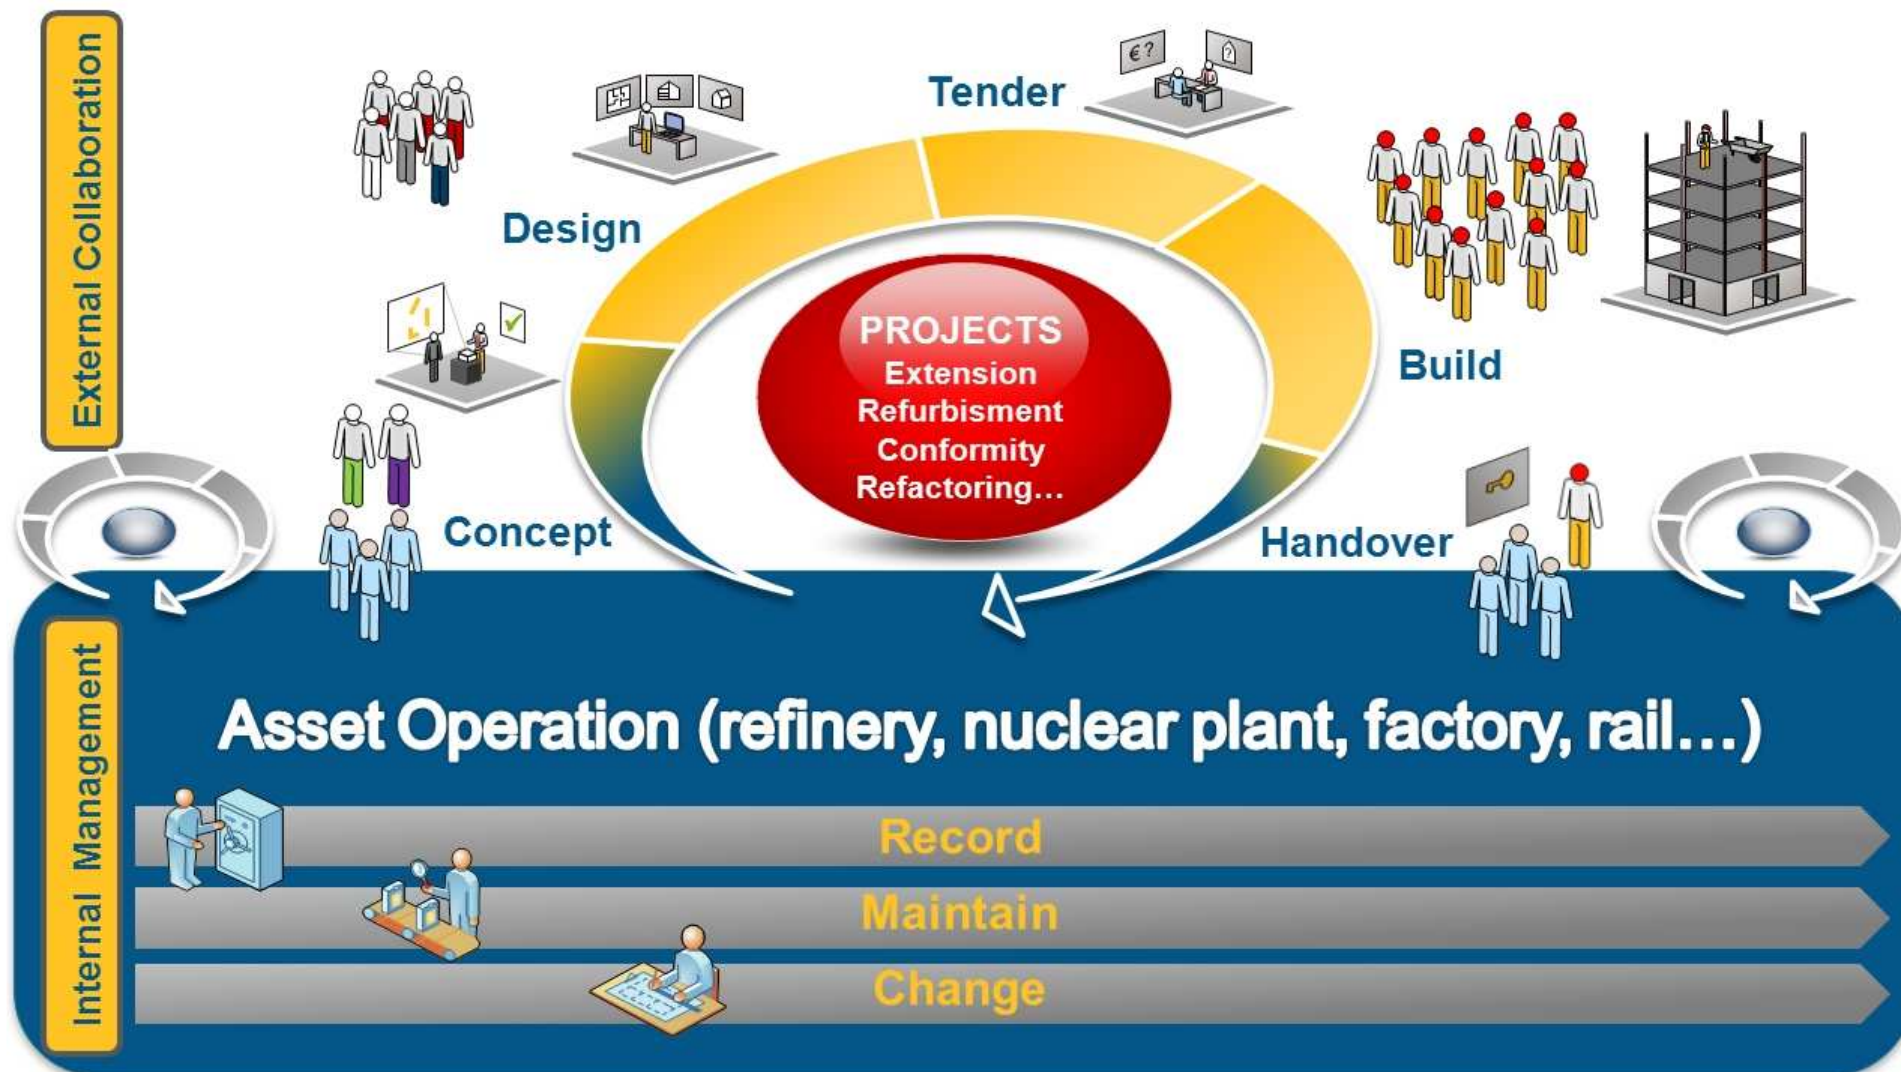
External Collaboration

Tender

Design

Build

PROJECTS
Extension
Refurbisment
Conformity
Refactoring…

Concept

Handover

Internal Management

Asset Operation (refinery, nuclear plant, factory, rail…)

Record

Maintain

Change